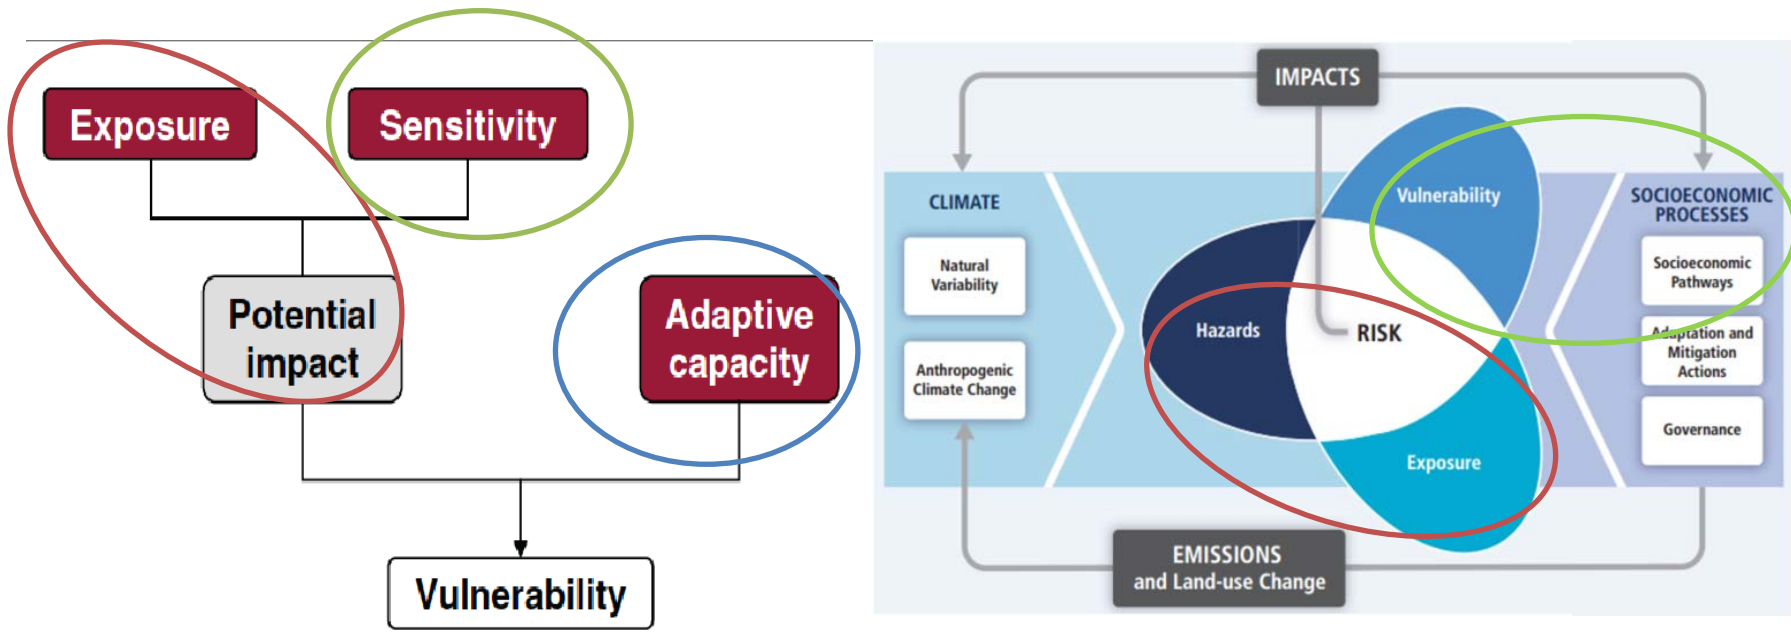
Exposure

Sensitivity

Potential impact

Adaptive capacity

Vulnerability

IMPACTS

CLIMATE

Natural Variability

Anthropogenic Climate Change

Vulnerability

Hazards

RISK

Exposure

SOCIOECONOMIC PROCESSES

Socioeconomic Pathways

Adaptation and Mitigation Actions

Governance

EMISSIONS and Land-use Change